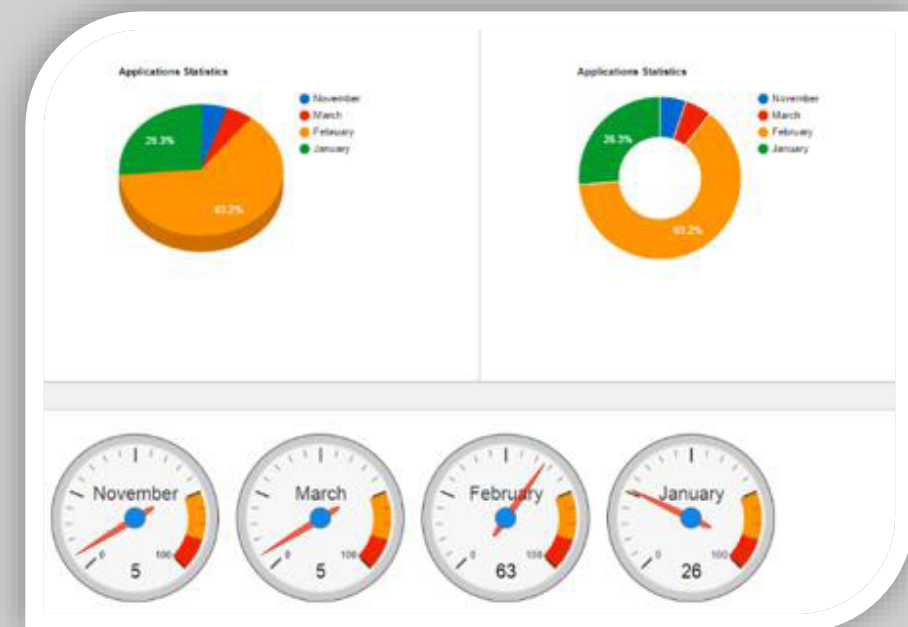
Applications Statistics

November
March
February
January

26.3%

63.2%

Applications Statistics

November
March
February
January

26.3%

63.2%

November
0
100
5

March
0
100
5

February
0
100
63

January
0
100
26